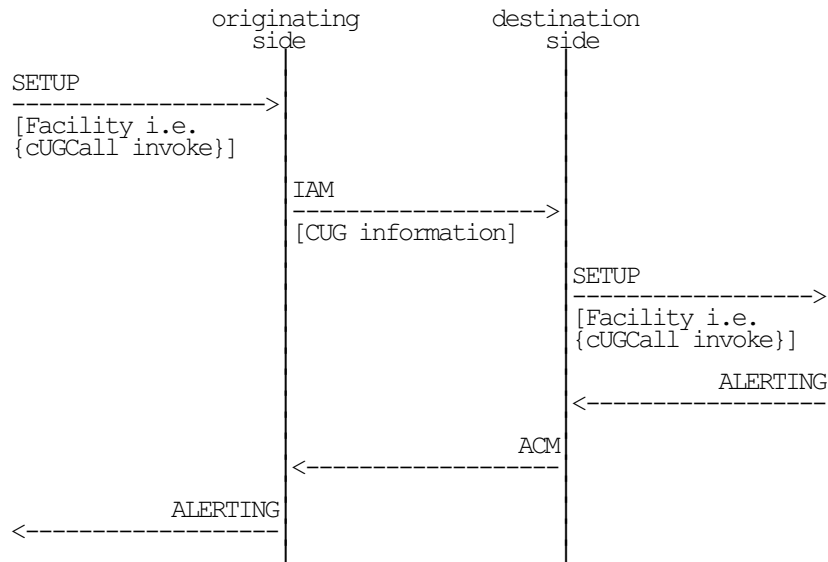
originating side

destination side

SETUP
------------------>
[Facility i.e. {cUGCall invoke}]

IAM
------------------>
[CUG information]

SETUP
------------------>
[Facility i.e. {cUGCall invoke}]

ALERTING
<------------------

ACM
<------------------

ALERTING
<------------------